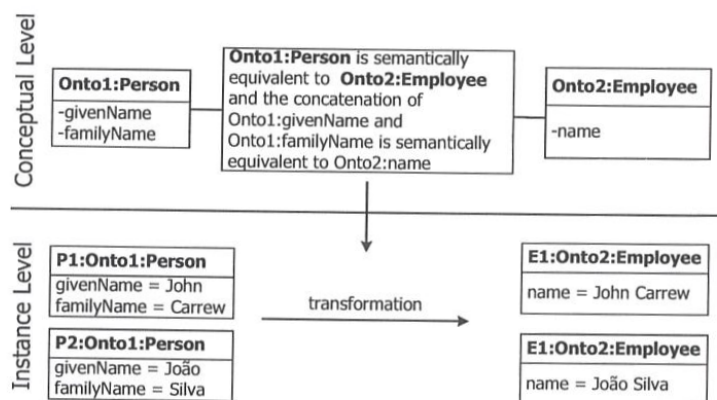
Conceptual Level

Onto1:Person
-givenName
-familyName

Onto1:Person is semantically equivalent to Onto2:Employee and the concatenation of Onto1:givenName and Onto1:familyName is semantically equivalent to Onto2:name

Onto2:Employee
-name

Instance Level

P1:Onto1:Person
givenName = John
familyName = Carrew

P2:Onto1:Person
givenName = João
familyName = Silva

transformation

E1:Onto2:Employee
name = John Carrew

E1:Onto2:Employee
name = João Silva